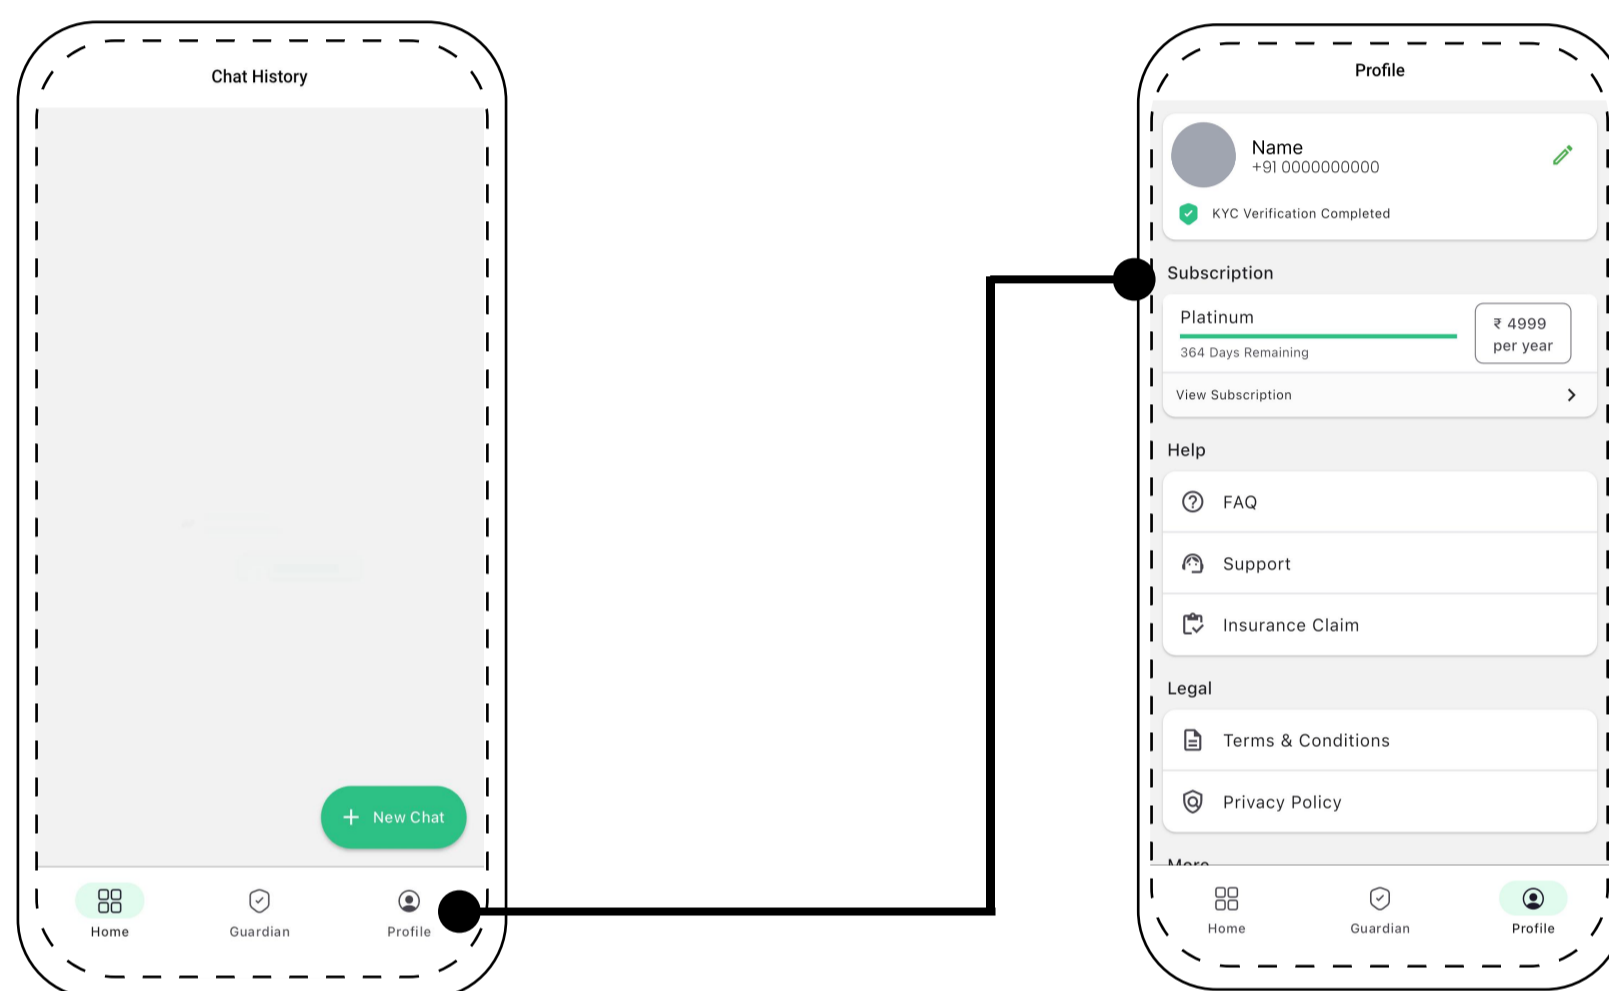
Chat History

New Chat

Home
Guardian
Profile

Profile

Name
+91 0000000000

KYC Verification Completed

Subscription

Platinum
364 Days Remaining

₹ 4999
per year

View Subscription

Help

FAQ

Support

Insurance Claim

Legal

Terms & Conditions

Privacy Policy

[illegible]

Home
Guardian
Profile